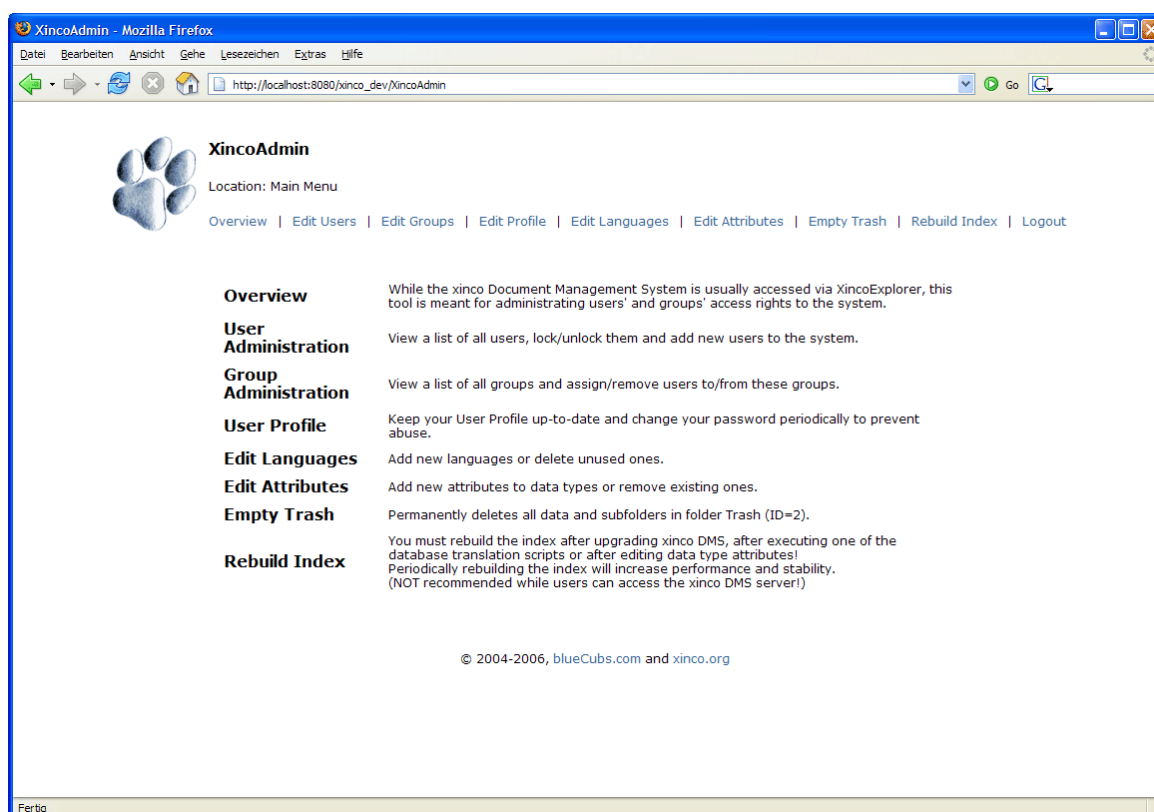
XincoAdmin - Mozilla Firefox

Datei Bearbeiten Ansicht Gehe Lesezeichen Extras Hilfe

http://localhost:8080/xinco_dev/XincoAdmin

Go

XincoAdmin

Location: Main Menu

Overview | Edit Users | Edit Groups | Edit Profile | Edit Languages | Edit Attributes | Empty Trash | Rebuild Index | Logout

| | |
|---|---|
| **Overview** | While the xinco Document Management System is usually accessed via XincoExplorer, this tool is meant for administrating users' and groups' access rights to the system. |
| **User Administration** | View a list of all users, lock/unlock them and add new users to the system. |
| **Group Administration** | View a list of all groups and assign/remove users to/from these groups. |
| **User Profile** | Keep your User Profile up-to-date and change your password periodically to prevent abuse. |
| **Edit Languages** | Add new languages or delete unused ones. |
| **Edit Attributes** | Add new attributes to data types or remove existing ones. |
| **Empty Trash** | Permanently deletes all data and subfolders in folder Trash (ID=2). |
| **Rebuild Index** | You must rebuild the index after upgrading xinco DMS, after executing one of the database translation scripts or after editing data type attributes! Periodically rebuilding the index will increase performance and stability. (NOT recommended while users can access the xinco DMS server!) |

© 2004-2006, blueCubs.com and xinco.org

Fertig